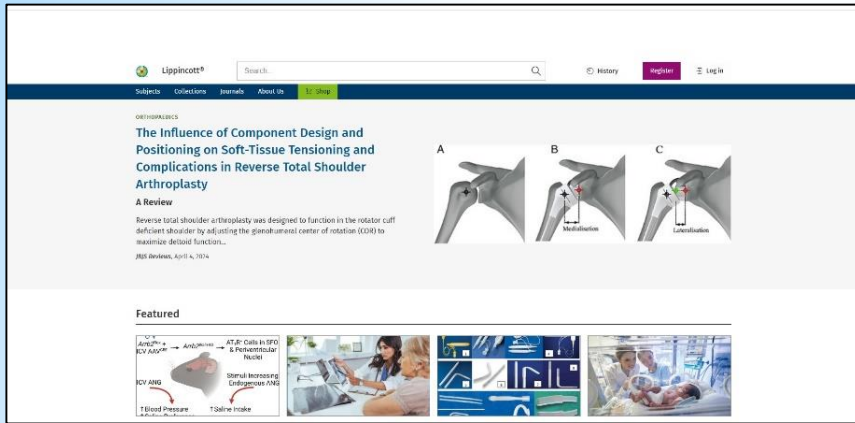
Lippincott®

Search

History

Register

Log in

Subjects Collections Journals About Us Shop

ORTHOPAEDICS

The Influence of Component Design and Positioning on Soft-Tissue Tensioning and Complications in Reverse Total Shoulder Arthroplasty

A Review

Reverse total shoulder arthroplasty was designed to function in the rotator cuff deficient shoulder by adjusting the glenohumeral center of rotation (COR) to maximize deltoid function...

JBJS Reviews, April 4, 2024

A

B

Medialisation

C

Lateralisation

Featured

ICV ANG

AT₁R⁺ Cells in SFO & Periventricular Nuclei

Stimuli Increasing Endogenous ANG

↑Blood Pressure

↑Saline Intake